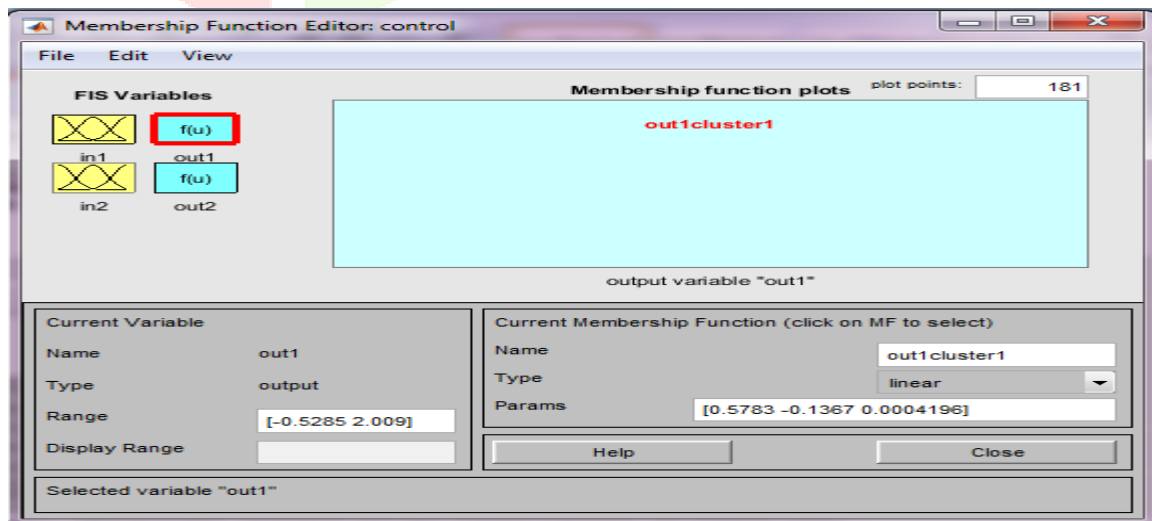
Membership Function Editor: control

File Edit View

FIS Variables

f(u)

in1 out1

f(u)

in2 out2

Membership function plots

plot points: 181

out1cluster1

output variable "out1"

Current Variable

Name out1

Type output

Range [-0.5285 2.009]

Display Range

Current Membership Function (click on MF to select)

Name out1cluster1

Type linear

Params [0.5783 -0.1367 0.0004196]

Help

Close

Selected variable "out1"